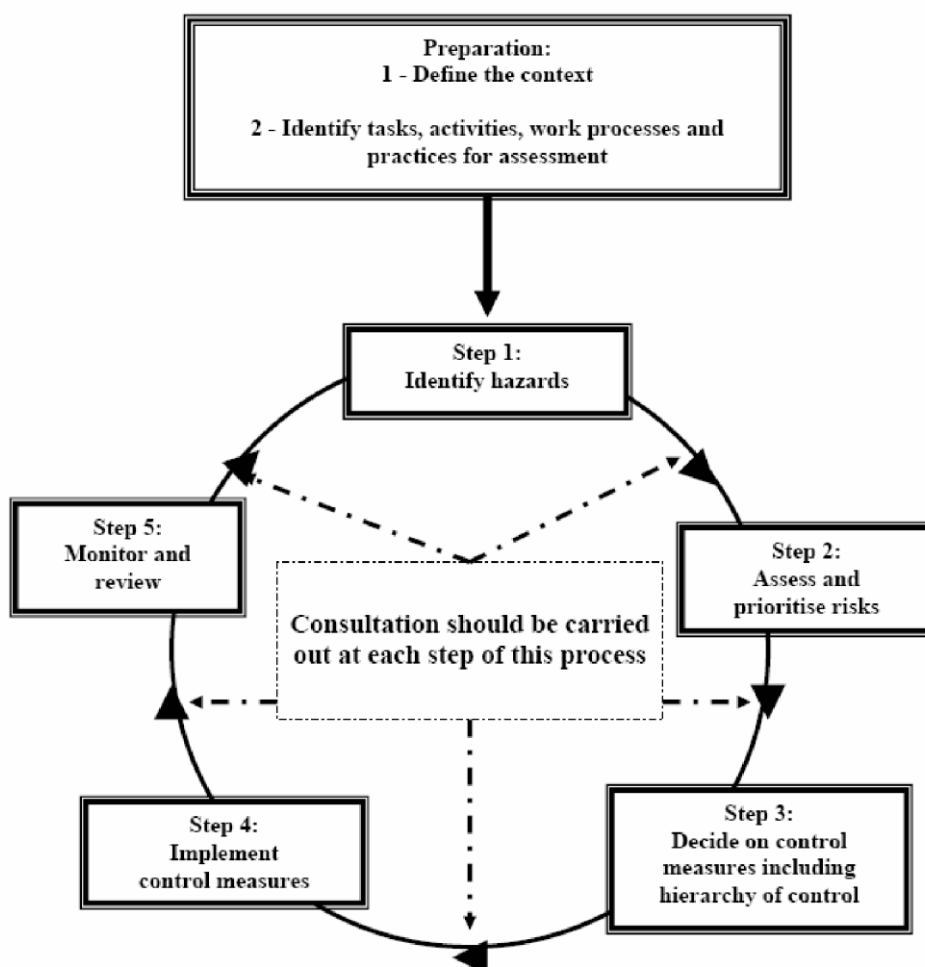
Preparation:
1 - Define the context

2 - Identify tasks, activities, work processes and practices for assessment

Step 1:
Identify hazards

Step 5:
Monitor and review

Step 2:
Assess and prioritise risks

Consultation should be carried out at each step of this process

Step 4:
Implement control measures

Step 3:
Decide on control measures including hierarchy of control